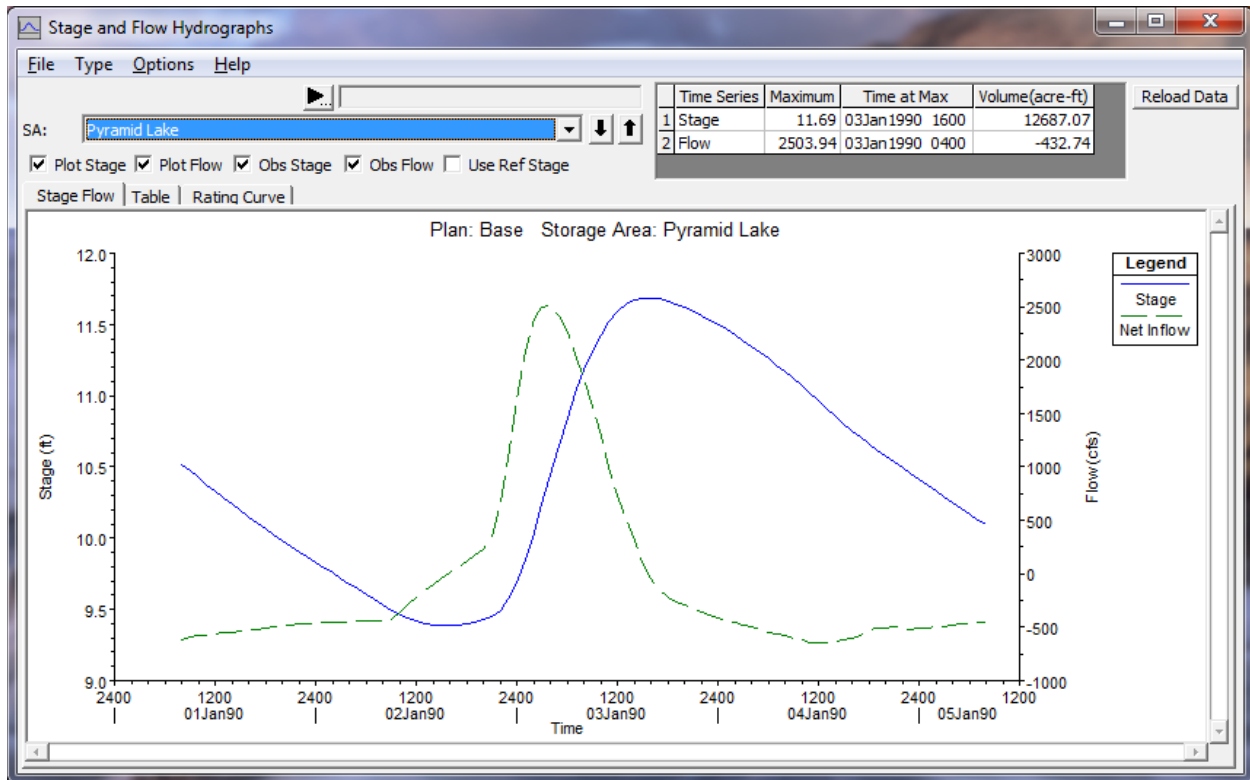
Stage and Flow Hydrographs

File Type Options Help

SA: Pyramid Lake

Plot Stage Plot Flow Obs Stage Obs Flow Use Ref Stage

|  | Time Series | Maximum | Time at Max | Volume(acre-ft) |
|---|---|---|---|---|
| 1 | Stage | 11.69 | 03Jan1990 1600 | 12687.07 |
| 2 | Flow | 2503.94 | 03Jan1990 0400 | -432.74 |

Reload Data

Stage Flow | Table | Rating Curve

Plan: Base Storage Area: Pyramid Lake

Legend
Stage
Net Inflow

Stage (ft)
12.0
11.5
11.0
10.5
10.0
9.5
9.0

Flow(cfs)
3000
2500
2000
1500
1000
500
0
-500
-1000

2400 1200 2400 1200 2400 1200 2400 1200 2400 1200
01Jan90 02Jan90 03Jan90 04Jan90 05Jan90
Time